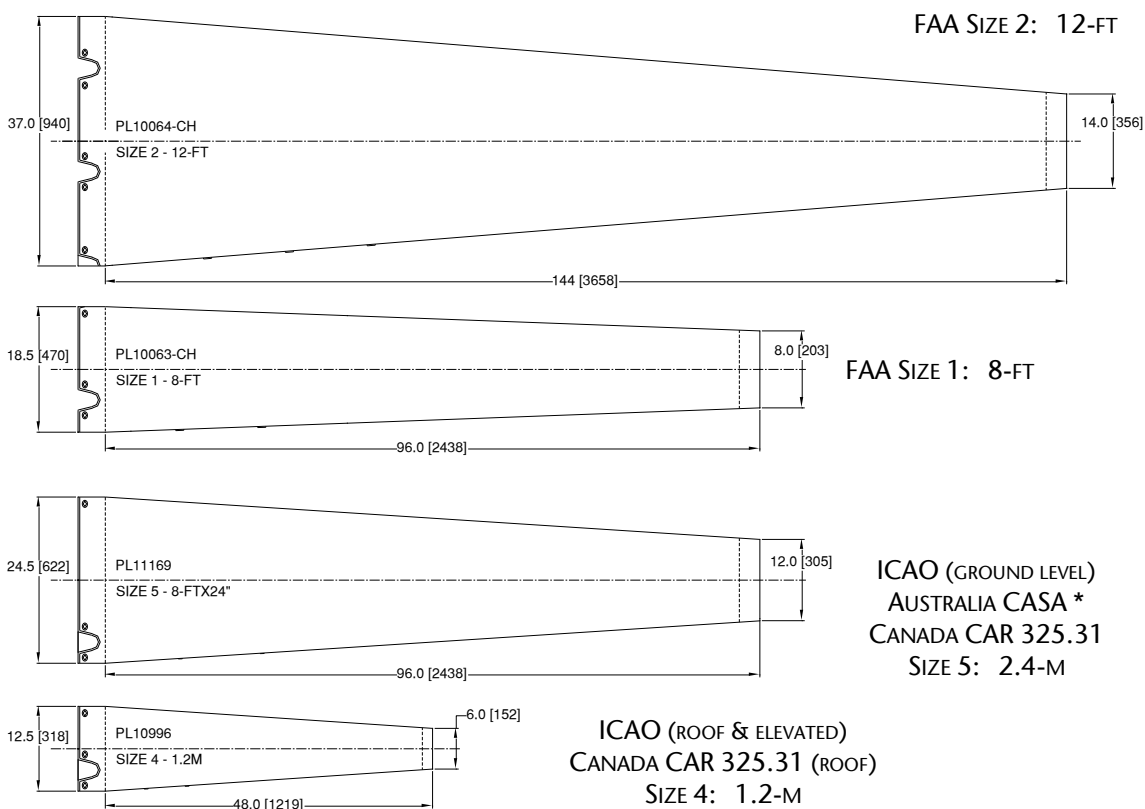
FAA Size 2: 12-ft

37.0 [940]

PL10064-CH
SIZE 2 - 12-FT

14.0 [356]

144 [3658]

18.5 [470]

PL10063-CH
SIZE 1 - 8-FT

8.0 [203]

FAA Size 1: 8-ft

96.0 [2438]

24.5 [622]

PL11169
SIZE 5 - 8-FTX24"

12.0 [305]

ICAO (ground level)
Australia CASA *
Canada CAR 325.31
Size 5: 2.4-m

96.0 [2438]

12.5 [318]

PL10996
SIZE 4 - 1.2M

6.0 [152]

ICAO (roof & elevated)
Canada CAR 325.31 (roof)
Size 4: 1.2-m

48.0 [1219]